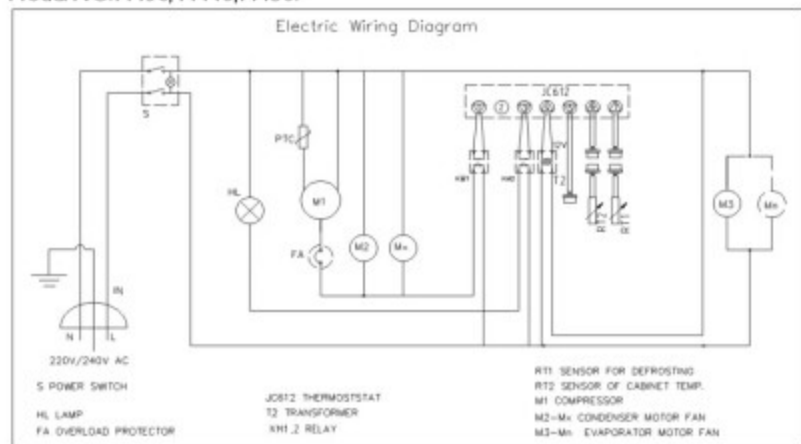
Electric Wiring Diagram

S

PTC

HL

M1

FA

M2

Mn

JC612

12V

T2

KM1

KM2

M3

Mn

IN

N L

220V/240V AC

S POWER SWITCH

HL LAMP

FA OVERLOAD PROTECTOR

JC612 THERMOSTSTAT

T2 TRANSFORMER

KM1,2 RELAY

RT1 SENSOR FOR DEFROSTING

RT2 SENSOR OF CABINET TEMP.

M1 COMPRESSOR

M2—Mn CONDENSER MOTOR FAN

M3—Mn EVAPORATOR MOTOR FAN